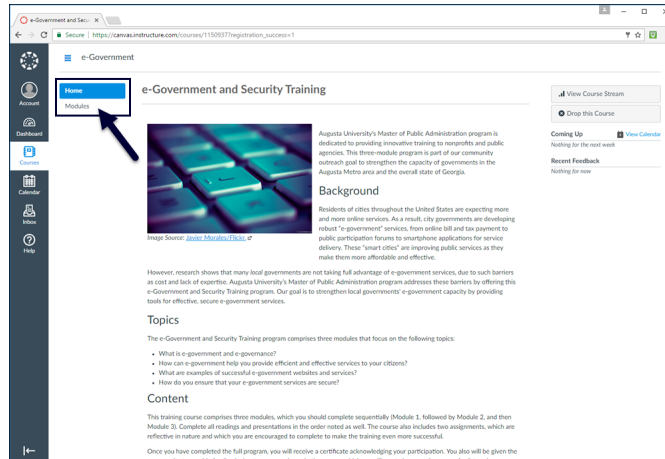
e-Government and Secu ×

Secure | https://canvas.instructure.com/courses/1150937?registration_success=1

e-Government

Account

Dashboard

Courses

Calendar

Inbox

Help

Home

Modules

e-Government and Security Training

View Course Stream

Drop this Course

Coming Up

View Calendar

Nothing for the next week

Recent Feedback

Nothing for now

Image Source: Javier Morales/Flickr.

Augusta University's Master of Public Administration program is dedicated to providing innovative training to nonprofits and public agencies. This three-module program is part of our community outreach goal to strengthen the capacity of governments in the Augusta Metro area and the overall state of Georgia.

Background

Residents of cities throughout the United States are expecting more and more online services. As a result, city governments are developing robust "e-government" services, from online bill and tax payment to public participation forums to smartphone applications for service delivery. These "smart cities" are improving public services as they make them more affordable and effective.

However, research shows that many local governments are not taking full advantage of e-government services, due to such barriers as cost and lack of expertise. Augusta University's Master of Public Administration program addresses these barriers by offering this e-Government and Security Training program. Our goal is to strengthen local governments' e-government capacity by providing tools for effective, secure e-government services.

Topics

The e-Government and Security Training program comprises three modules that focus on the following topics:

• What is e-government and e-governance?
• How can e-government help you provide efficient and effective services to your citizens?
• What are examples of successful e-government websites and services?
• How do you ensure that your e-government services are secure?

Content

This training course comprises three modules, which you should complete sequentially (Module 1, followed by Module 2, and then Module 3). Complete all readings and presentations in the order noted as well. The course also includes two assignments, which are reflective in nature and which you are encouraged to complete to make the training even more successful.

Once you have completed the full program, you will receive a certificate acknowledging your participation. You also will be given the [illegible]